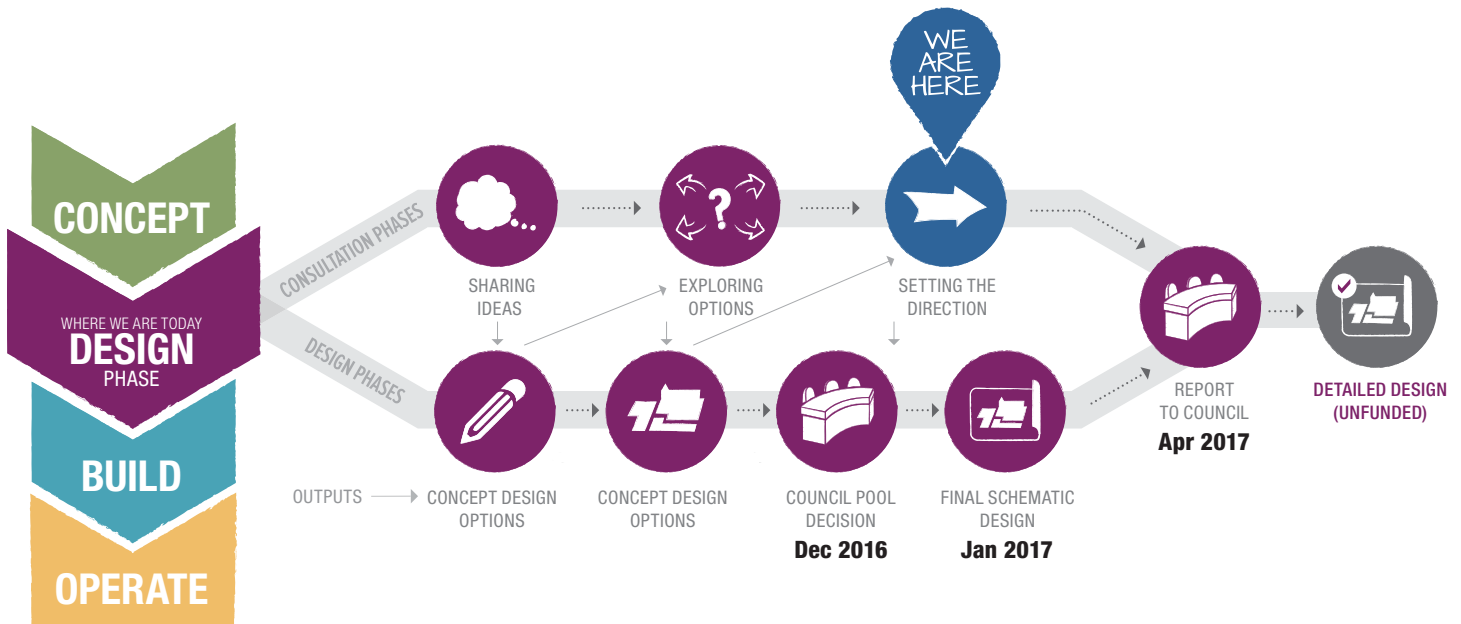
WE ARE HERE

CONCEPT

WHERE WE ARE TODAY
DESIGN
PHASE

BUILD

OPERATE

CONSULTATION PHASES

DESIGN PHASES

SHARING IDEAS

EXPLORING OPTIONS

SETTING THE DIRECTION

REPORT TO COUNCIL
Apr 2017

DETAILED DESIGN (UNFUNDED)

OUTPUTS

CONCEPT DESIGN OPTIONS

CONCEPT DESIGN OPTIONS

COUNCIL POOL DECISION
Dec 2016

FINAL SCHEMATIC DESIGN
Jan 2017